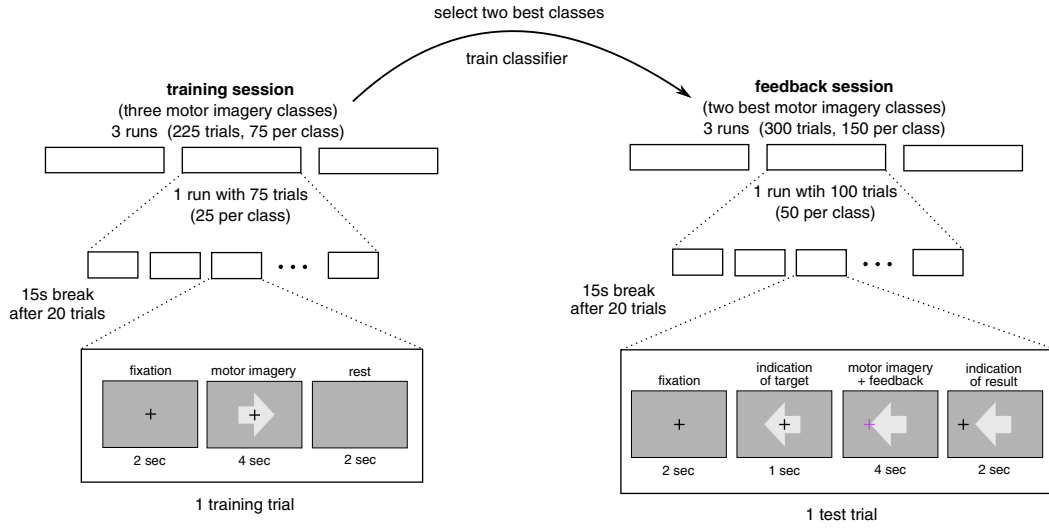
select two best classes

train classifier

**training session**
(three motor imagery classes)
3 runs (225 trials, 75 per class)

1 run with 75 trials
(25 per class)

• • •

15s break
after 20 trials

fixation

+

2 sec

motor imagery

+

4 sec

rest

2 sec

1 training trial

**feedback session**
(two best motor imagery classes)
3 runs (300 trials, 150 per class)

1 run wtih 100 trials
(50 per class)

• • •

15s break
after 20 trials

fixation

+

2 sec

indication
of target

+

1 sec

motor imagery
+ feedback

+

4 sec

indication
of result

+

2 sec

1 test trial